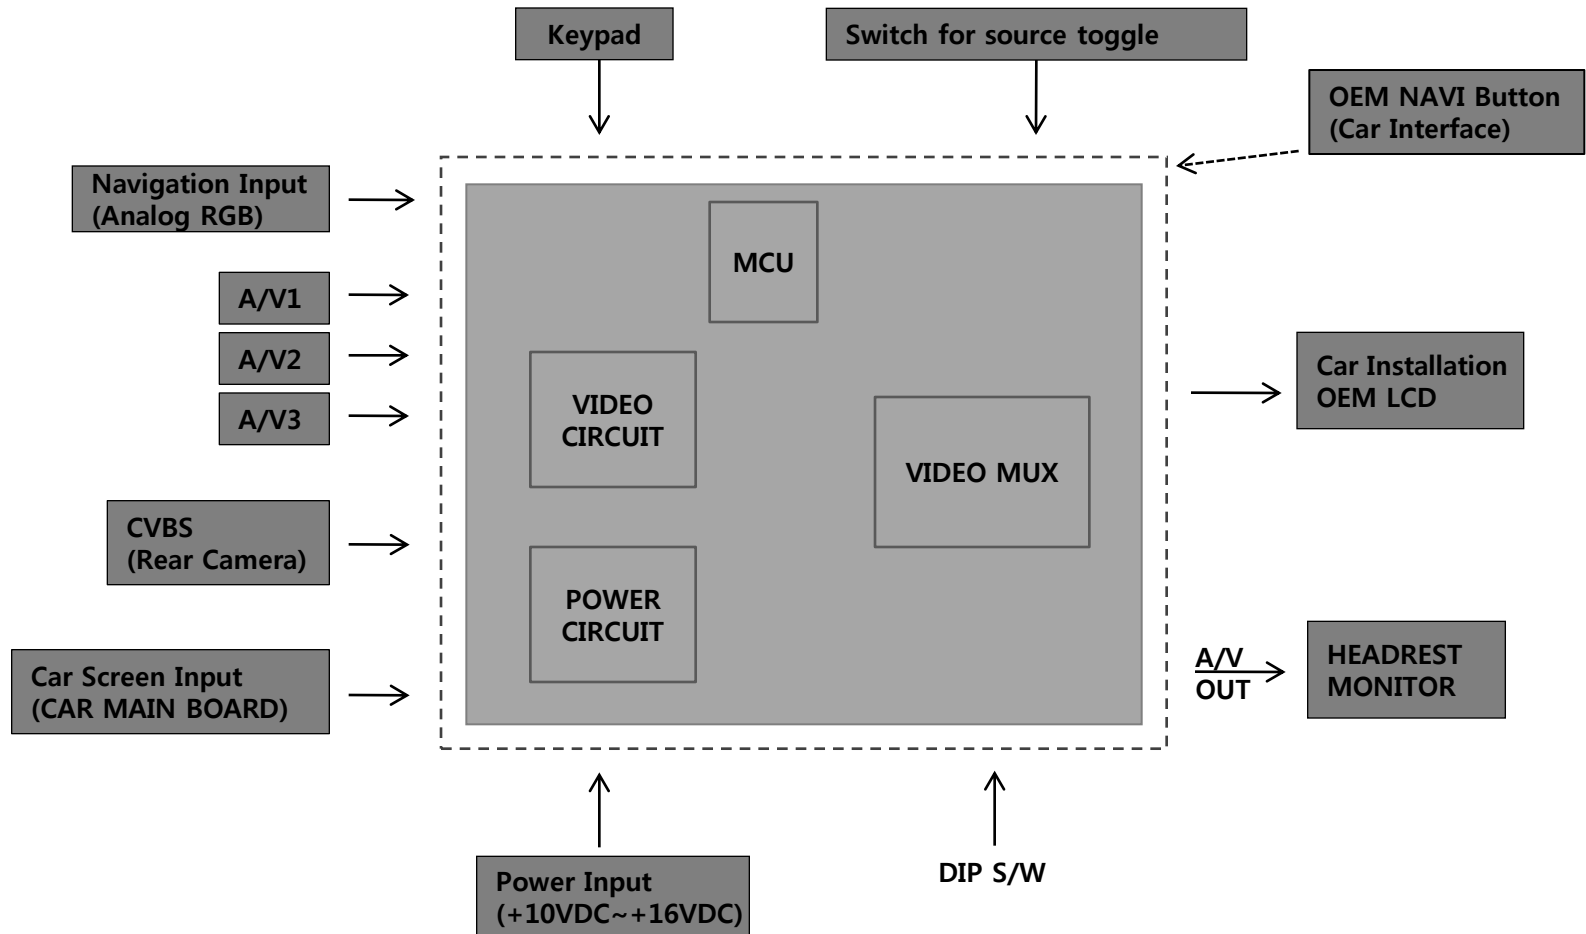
Keypad

Switch for source toggle

OEM NAVI Button
(Car Interface)

Navigation Input
(Analog RGB)

A/V1

A/V2

A/V3

CVBS
(Rear Camera)

Car Screen Input
(CAR MAIN BOARD)

MCU

VIDEO CIRCUIT

VIDEO MUX

POWER CIRCUIT

Car Installation
OEM LCD

A/V OUT

HEADREST MONITOR

Power Input
(+10VDC~+16VDC)

DIP S/W